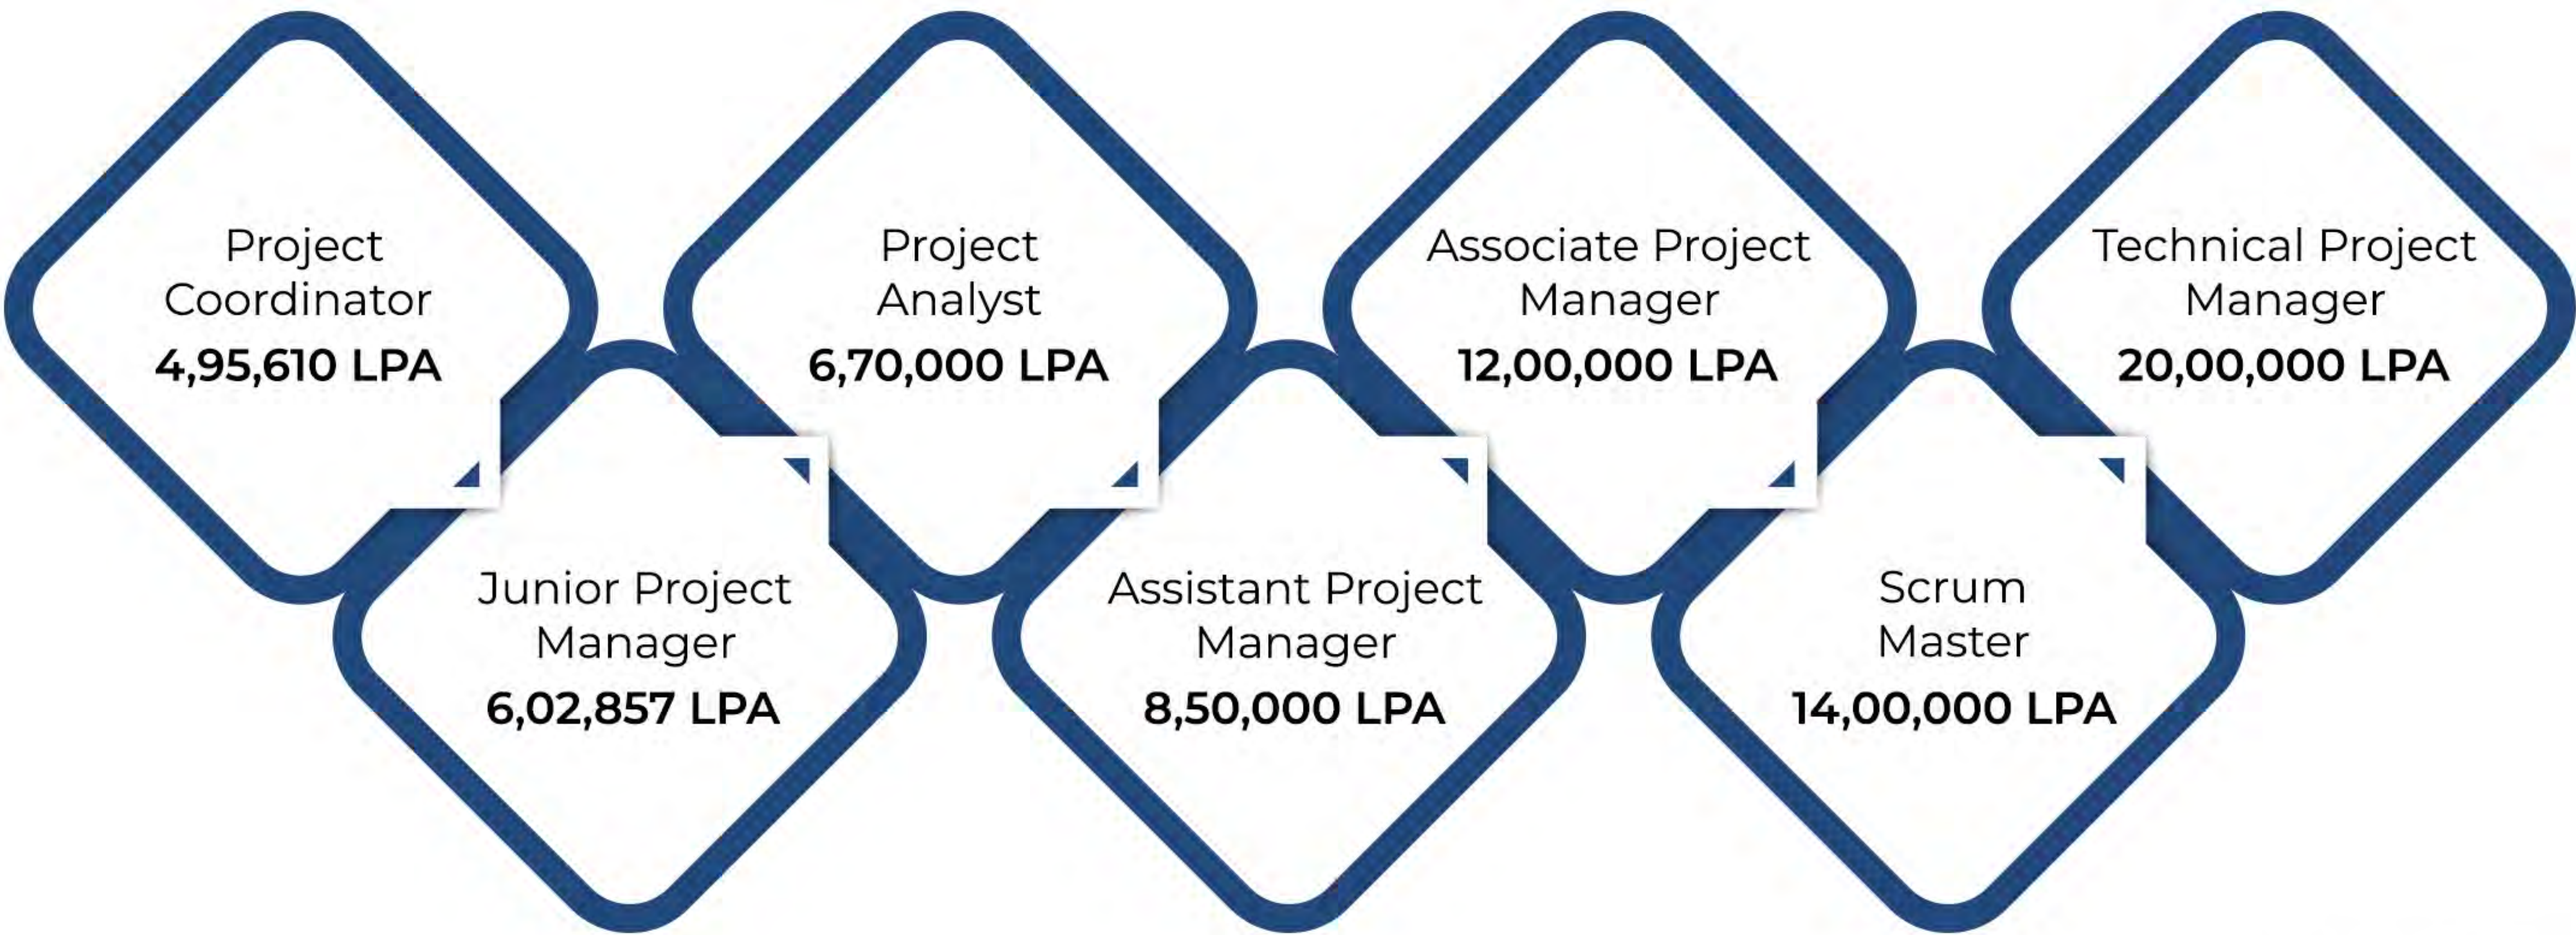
Project Coordinator
4,95,610 LPA

Junior Project Manager
6,02,857 LPA

Project Analyst
6,70,000 LPA

Assistant Project Manager
8,50,000 LPA

Associate Project Manager
12,00,000 LPA

Scrum Master
14,00,000 LPA

Technical Project Manager
20,00,000 LPA